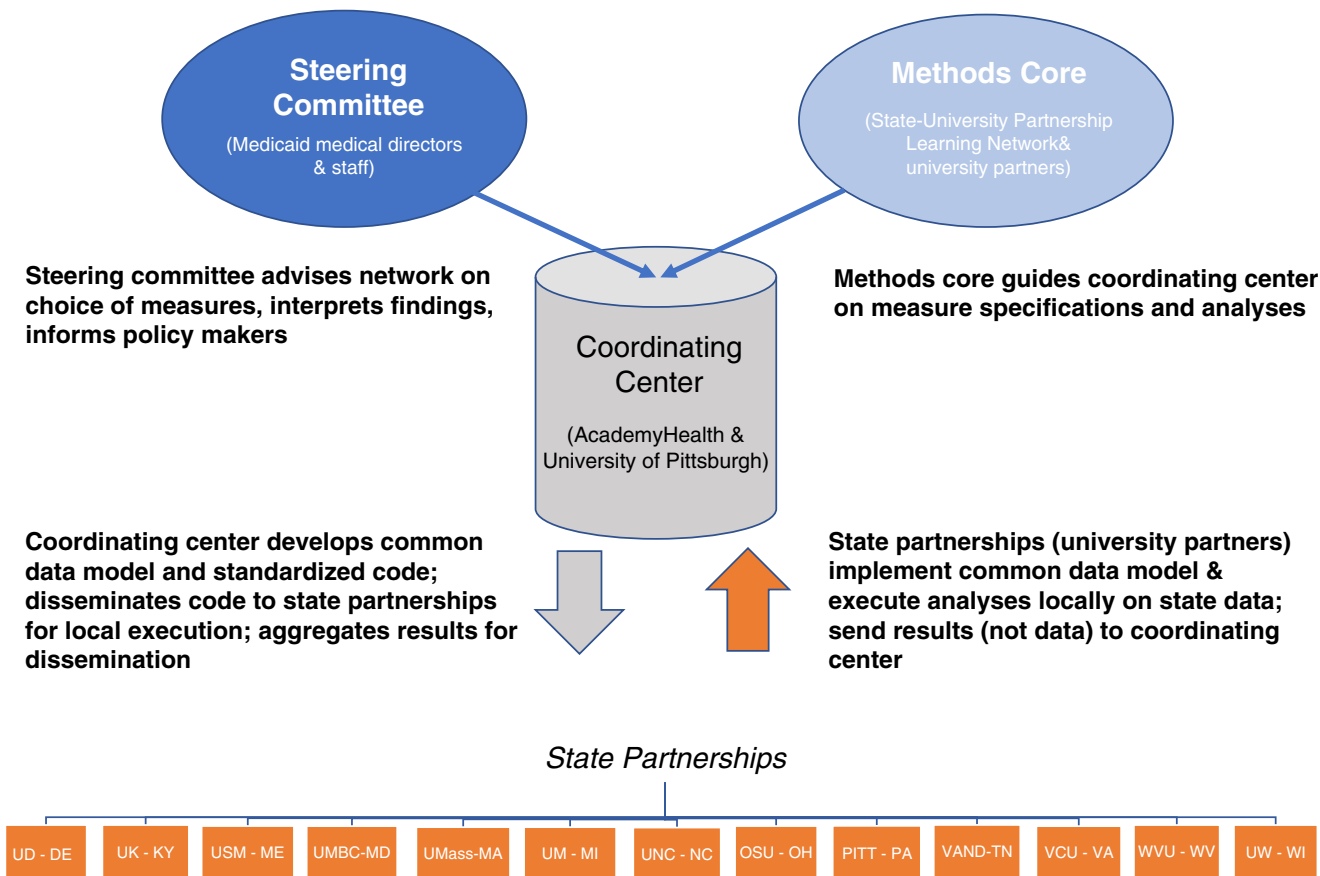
Steering Committee

(Medicaid medical directors & staff)

Methods Core

(State-University Partnership Learning Network& university partners)

Steering committee advises network on choice of measures, interprets findings, informs policy makers

Coordinating Center

(AcademyHealth & University of Pittsburgh)

Methods core guides coordinating center on measure specifications and analyses

Coordinating center develops common data model and standardized code; disseminates code to state partnerships for local execution; aggregates results for dissemination

State partnerships (university partners) implement common data model & execute analyses locally on state data; send results (not data) to coordinating center

State Partnerships

UD - DE

UK - KY

USM - ME

UMBC-MD

UMass-MA

UM - MI

UNC - NC

OSU - OH

PITT - PA

VAND-TN

VCU - VA

WVU - WV

UW - WI